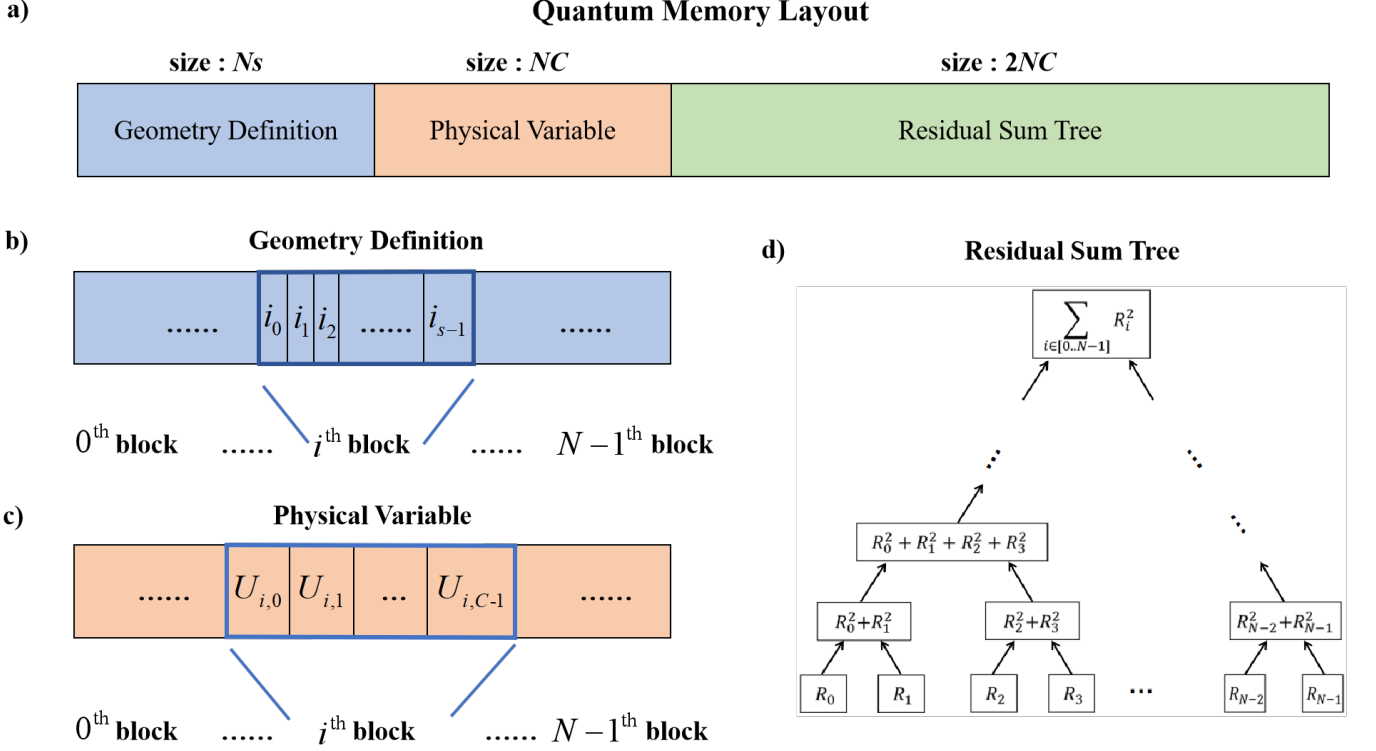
a) **Quantum Memory Layout**

size : $Ns$

size : $NC$

size : $2NC$

Geometry Definition

Physical Variable

Residual Sum Tree

b) **Geometry Definition**

...... $i_0$ $i_1$ $i_2$ ...... $i_{s-1}$ ......

$0^{\text{th}}$ block ...... $i^{\text{th}}$ block ...... $N-1^{\text{th}}$ block

c) **Physical Variable**

...... $U_{i,0}$ $U_{i,1}$ ... $U_{i,C\text{-}1}$ ......

$0^{\text{th}}$ block ...... $i^{\text{th}}$ block ...... $N-1^{\text{th}}$ block

d) **Residual Sum Tree**

$\sum_{i\in[0..N-1]} R_i^2$

$R_0^2+R_1^2+R_2^2+R_3^2$

$R_0^2+R_1^2$

$R_2^2+R_3^2$

$R_{N-2}^2+R_{N-1}^2$

$R_0$ $R_1$ $R_2$ $R_3$ ... $R_{N-2}$ $R_{N-1}$